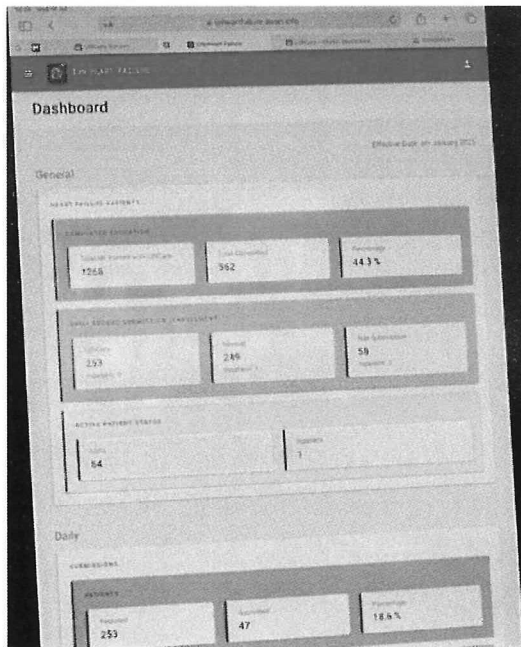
Dashboard

General

HEART FAILURE PATIENTS

COMPLETED EDUCATION

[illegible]
1268

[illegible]
562

Percentage
44.3 %

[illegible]

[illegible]
253

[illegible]
246

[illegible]
59

ACTIVE PATIENT STATUS

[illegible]
54

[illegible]
1

Daily

SUBMISSIONS

PATIENTS

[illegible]
253

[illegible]
47

Percentage
18.6 %